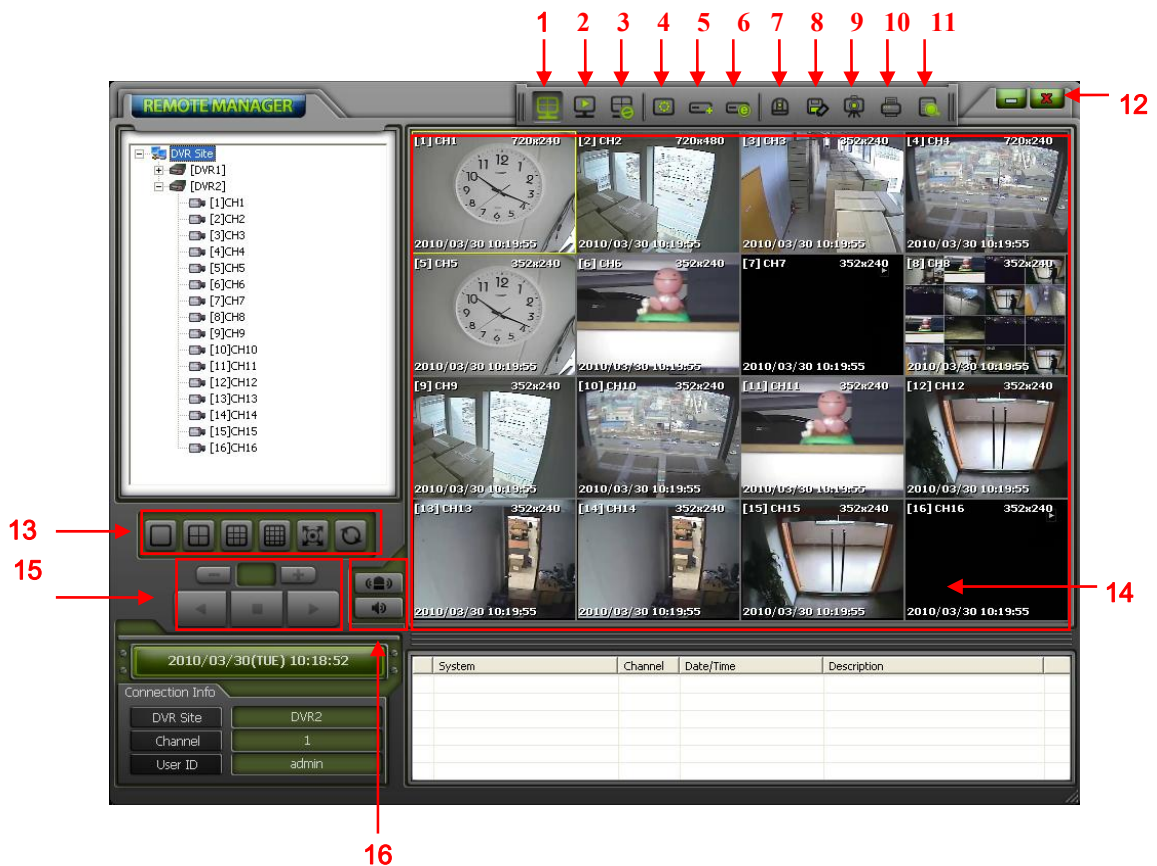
1 2 3 4 5 6 7 8 9 10 11

REMOTE MANAGER

12

DVR Site
[DVR1]
[DVR2]
[1]CH1
[2]CH2
[3]CH3
[4]CH4
[5]CH5
[6]CH6
[7]CH7
[8]CH8
[9]CH9
[10]CH10
[11]CH11
[12]CH12
[13]CH13
[14]CH14
[15]CH15
[16]CH16

[1] CH1 720x240
2010/03/30 10:19:55
[2] CH2 720x480
2010/03/30 10:19:55
[3] CH3 352x240
2010/03/30 10:19:55
[4] CH4 720x240
2010/03/30 10:19:55
[5] CH5 352x240
2010/03/30 10:19:55
[6] CH6 352x240
2010/03/30 10:19:55
[7] CH7 352x240
2010/03/30 10:19:55
[8] CH8 352x240
2010/03/30 10:19:55
[9] CH9 352x240
2010/03/30 10:19:55
[10] CH10 352x240
2010/03/30 10:19:55
[11] CH11 352x240
2010/03/30 10:19:55
[12] CH12 352x240
2010/03/30 10:19:55
[13] CH13 352x240
2010/03/30 10:19:55
[14] CH14 352x240
2010/03/30 10:19:55
[15] CH15 352x240
2010/03/30 10:19:55
[16] CH16 352x240
2010/03/30 10:19:55

13
15
14

2010/03/30(TUE) 10:18:52

Connection Info
| DVR Site | DVR2 |
|---|---|
| Channel | 1 |
| User ID | admin |

| | System | Channel | Date/Time | Description |
|---|---|---|---|---|

16